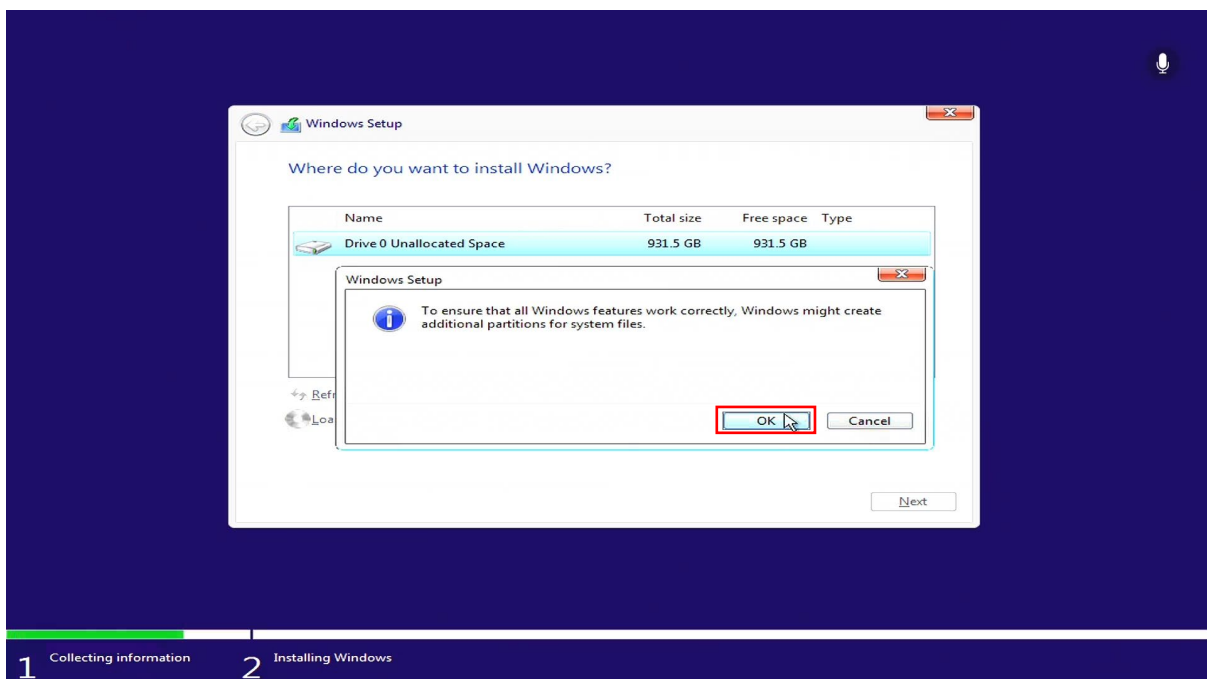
Windows Setup

Where do you want to install Windows?

| Name | Total size | Free space | Type |
|---|---|---|---|
| Drive 0 Unallocated Space | 931.5 GB | 931.5 GB | |

Windows Setup

To ensure that all Windows features work correctly, Windows might create additional partitions for system files.

OK Cancel

Refr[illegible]

Loa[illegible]

Next

1 Collecting information

2 Installing Windows